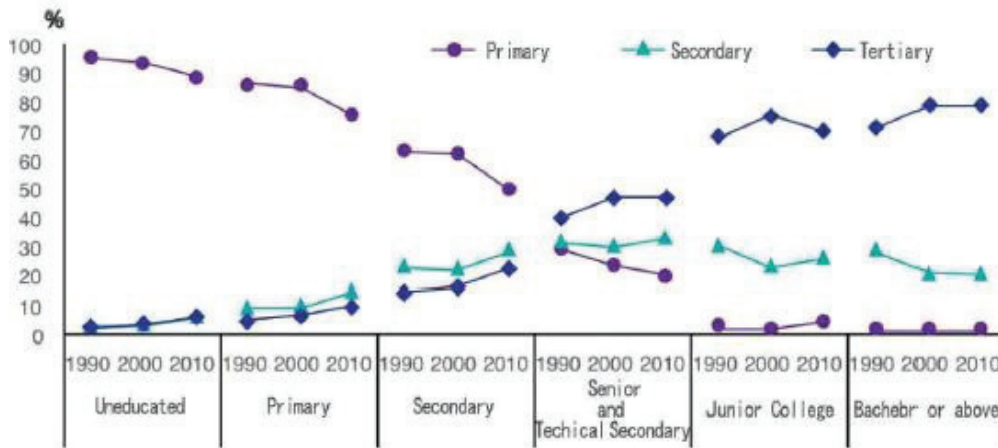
%

100
90
80
70
60
50
40
30
20
10
0

Primary
Secondary
Tertiary

1990 2000 2010
Uneducated

1990 2000 2010
Primary

1990 2000 2010
Secondary

1990 2000 2010
Senior and Techical Secondary

1990 2000 2010
Junior College

1990 2000 2010
Bachebr or above